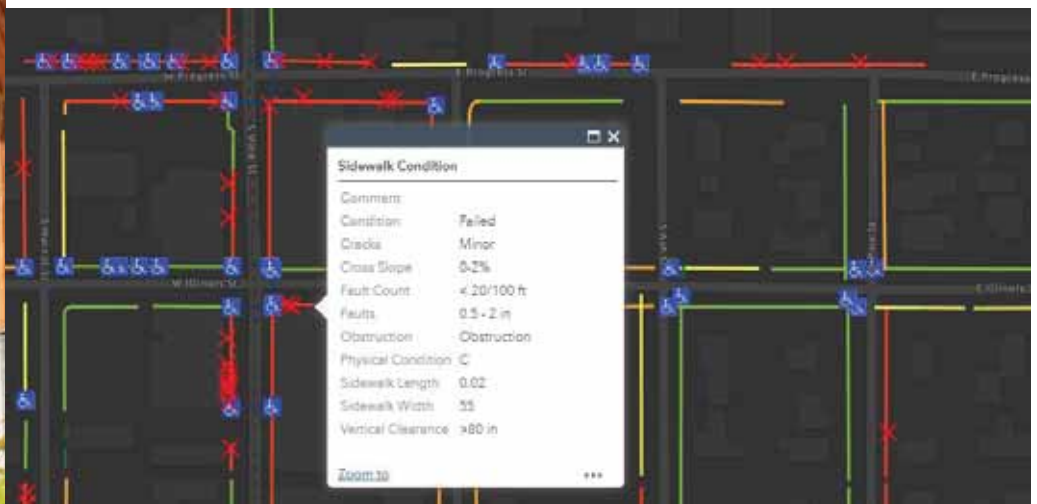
Sidewalk Condition

| | |
|---|---|
| Comment | |
| Condition | Failed |
| Cracks | Minor |
| Cross Slope | 0-2% |
| Fault Count | < 20/100 ft |
| Faults | 0.5 - 2 in |
| Obstruction | Obstruction |
| Physical Condition | C |
| Sidewalk Length | 0.02 |
| Sidewalk Width | 55 |
| Vertical Clearance | >80 in |

Zoom to

W Progress St
E Progress St
E Progress
W Illinois St
E Illinois